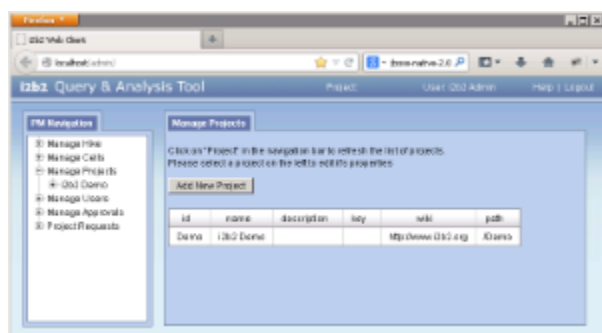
Firefox

i2b2 Web Client

localhost/admin/

i2b2 Query & Analysis Tool

Project:

User: i2b2 Admin

Help | Logout

PM Navigation

Manage Hive

Manage Cells

Manage Projects

i2b2 Demo

Manage Users

Manage Approvals

Project Requests

Manage Projects

Click on "Project" in the navigation bar to refresh the list of projects.
Please select a project on the left to edit its properties.

Add New Project

| id | name | description | key | wiki | path |
|---|---|---|---|---|---|
| Demo | i2b2 Demo | | | http://www.i2b2.org | /Demo |